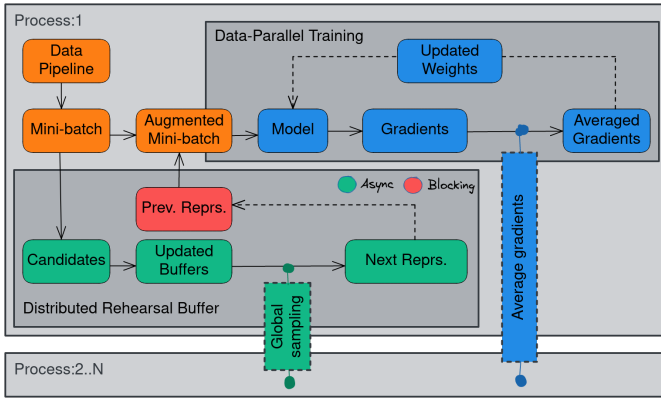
Process:1

Data-Parallel Training

Data Pipeline

Updated Weights

Mini-batch

Augmented Mini-batch

Model

Gradients

Averaged Gradients

Async

Blocking

Prev. Reprs.

Average gradients

Candidates

Updated Buffers

Next Reprs.

Distributed Rehearsal Buffer

Global sampling

Process:2..N